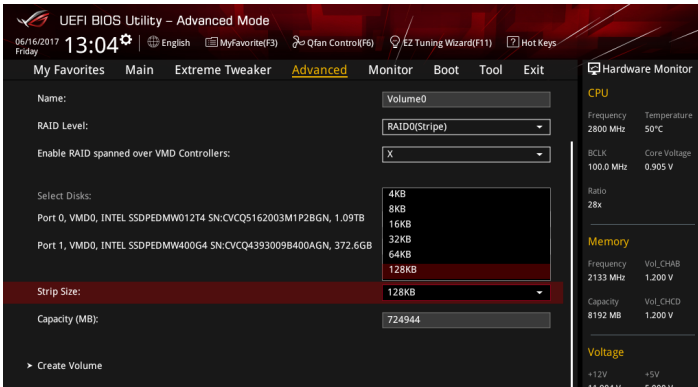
UEFI BIOS Utility – Advanced Mode

06/16/2017 Friday 13:04 English MyFavorite(F3) Qfan Control(F6) EZ Tuning Wizard(F11) Hot Keys

My Favorites Main Extreme Tweaker Advanced Monitor Boot Tool Exit

Hardware Monitor

Name: Volume0

RAID Level: RAID0(Stripe)

Enable RAID spanned over VMD Controllers: X

Select Disks:

Port 0, VMD0, INTEL SSDPEDMW012T4 SN:CVCQ5162003M1P2BGN, 1.09TB

Port 1, VMD0, INTEL SSDPEDMW400G4 SN:CVCQ4393009B400AGN, 372.6GB

4KB
8KB
16KB
32KB
64KB
128KB

Strip Size: 128KB

Capacity (MB): 724944

Create Volume

CPU

| Frequency | Temperature |
|---|---|
| 2800 MHz | 50°C |
| BCLK | Core Voltage |
| 100.0 MHz | 0.905 V |
| Ratio | |
| 28x | |

Memory

| Frequency | Vol_CHAB |
|---|---|
| 2133 MHz | 1.200 V |
| Capacity | Vol_CHCD |
| 8192 MB | 1.200 V |

Voltage

+12V +5V

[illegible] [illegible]